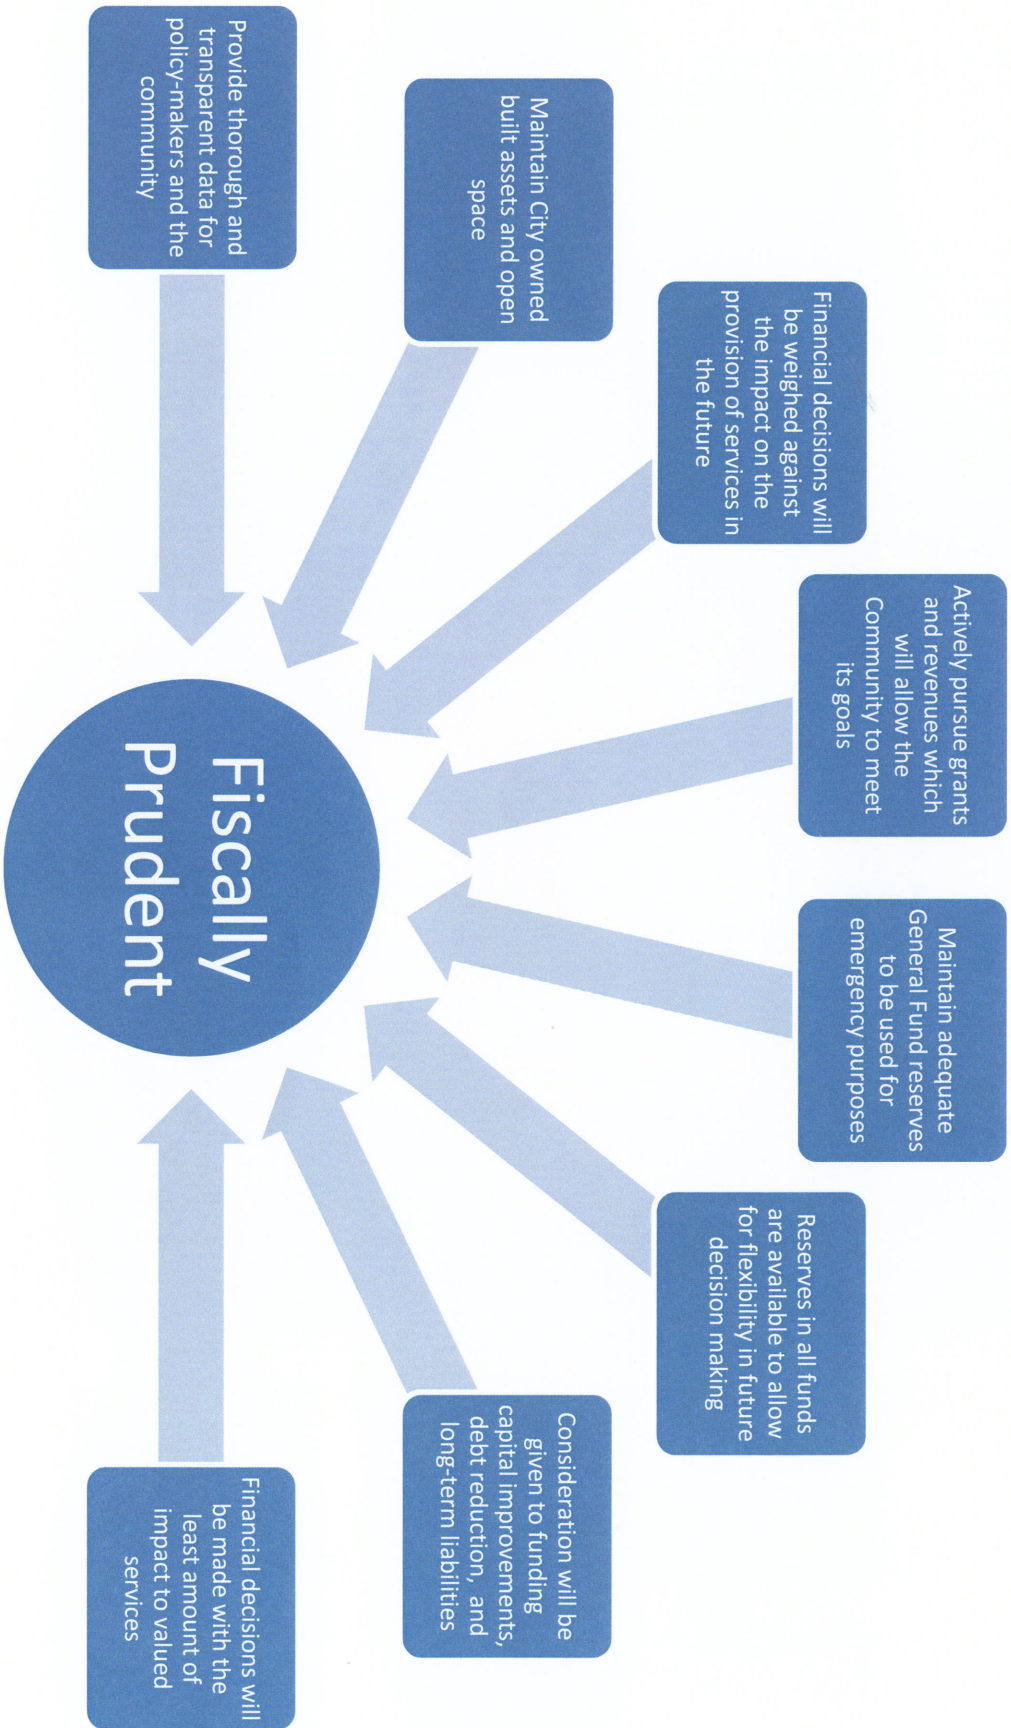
Fiscally Prudent

Provide thorough and transparent data for policy-makers and the community

Maintain City owned built assets and open space

Financial decisions will be weighed against the impact on the provision of services in the future

Actively pursue grants and revenues which will allow the Community to meet its goals

Maintain adequate General Fund reserves to be used for emergency purposes

Reserves in all funds are available to allow for flexibility in future decision making

Consideration will be given to funding capital improvements, debt reduction, and long-term liabilities

Financial decisions will be made with the least amount of impact to valued services